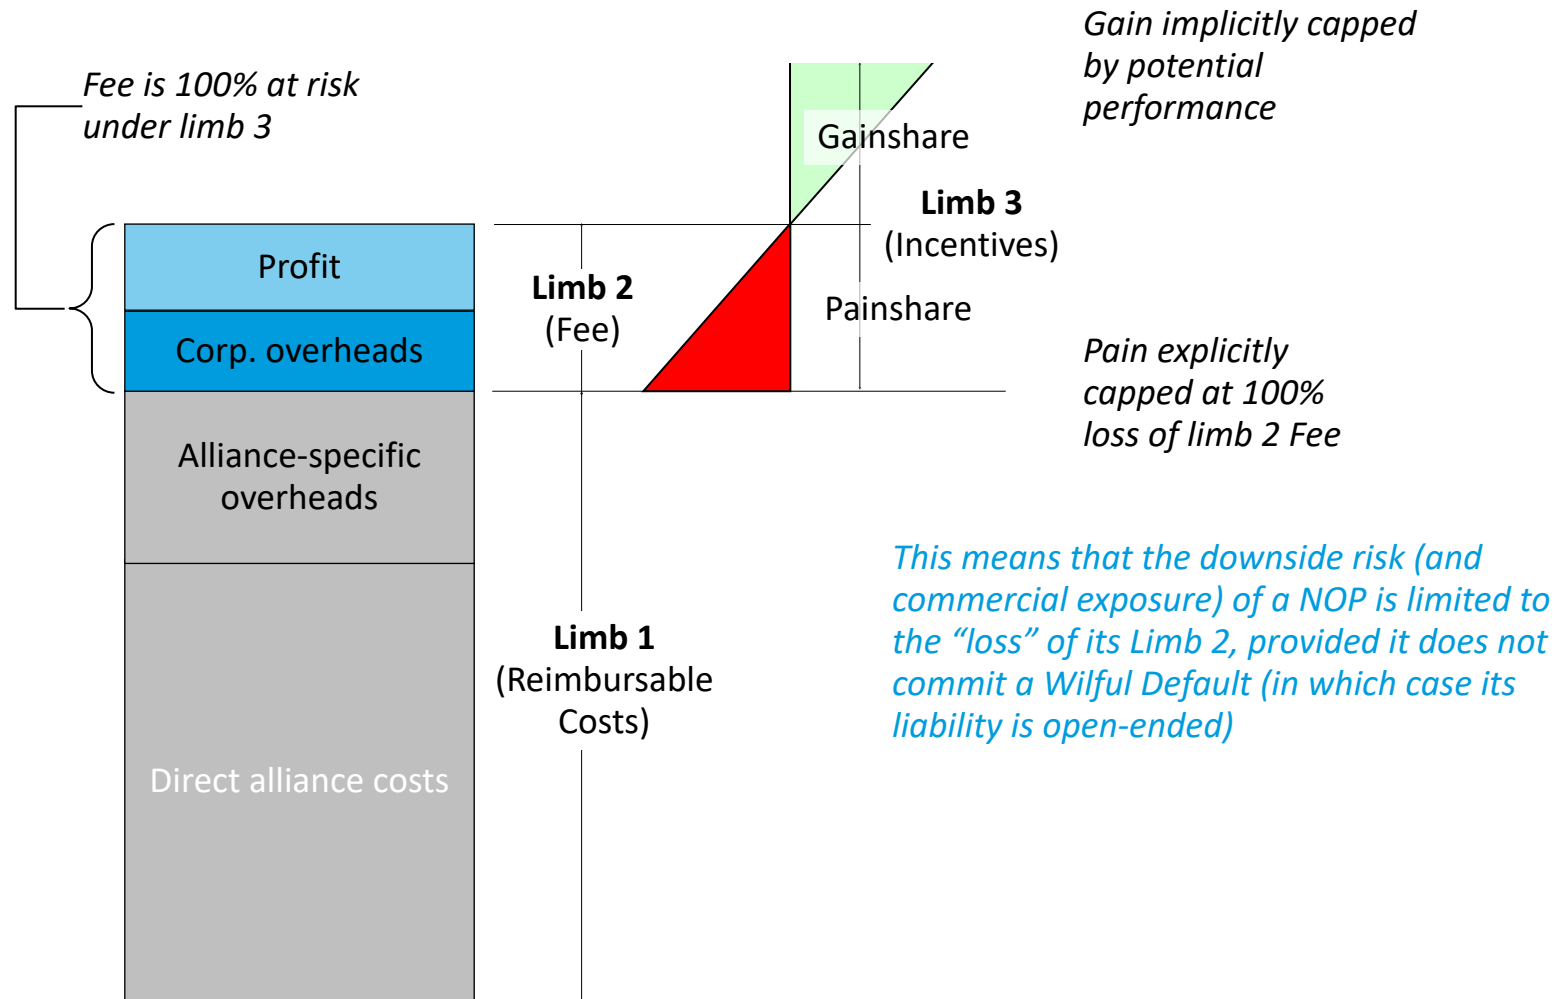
Gain implicitly capped by potential performance

Fee is 100% at risk under limb 3

Gainshare

Limb 3
(Incentives)

Profit

Limb 2
(Fee)

Painshare

Corp. overheads

Pain explicitly capped at 100% loss of limb 2 Fee

Alliance-specific overheads

This means that the downside risk (and commercial exposure) of a NOP is limited to the "loss" of its Limb 2, provided it does not commit a Wilful Default (in which case its liability is open-ended)

Limb 1
(Reimbursable Costs)

Direct alliance costs